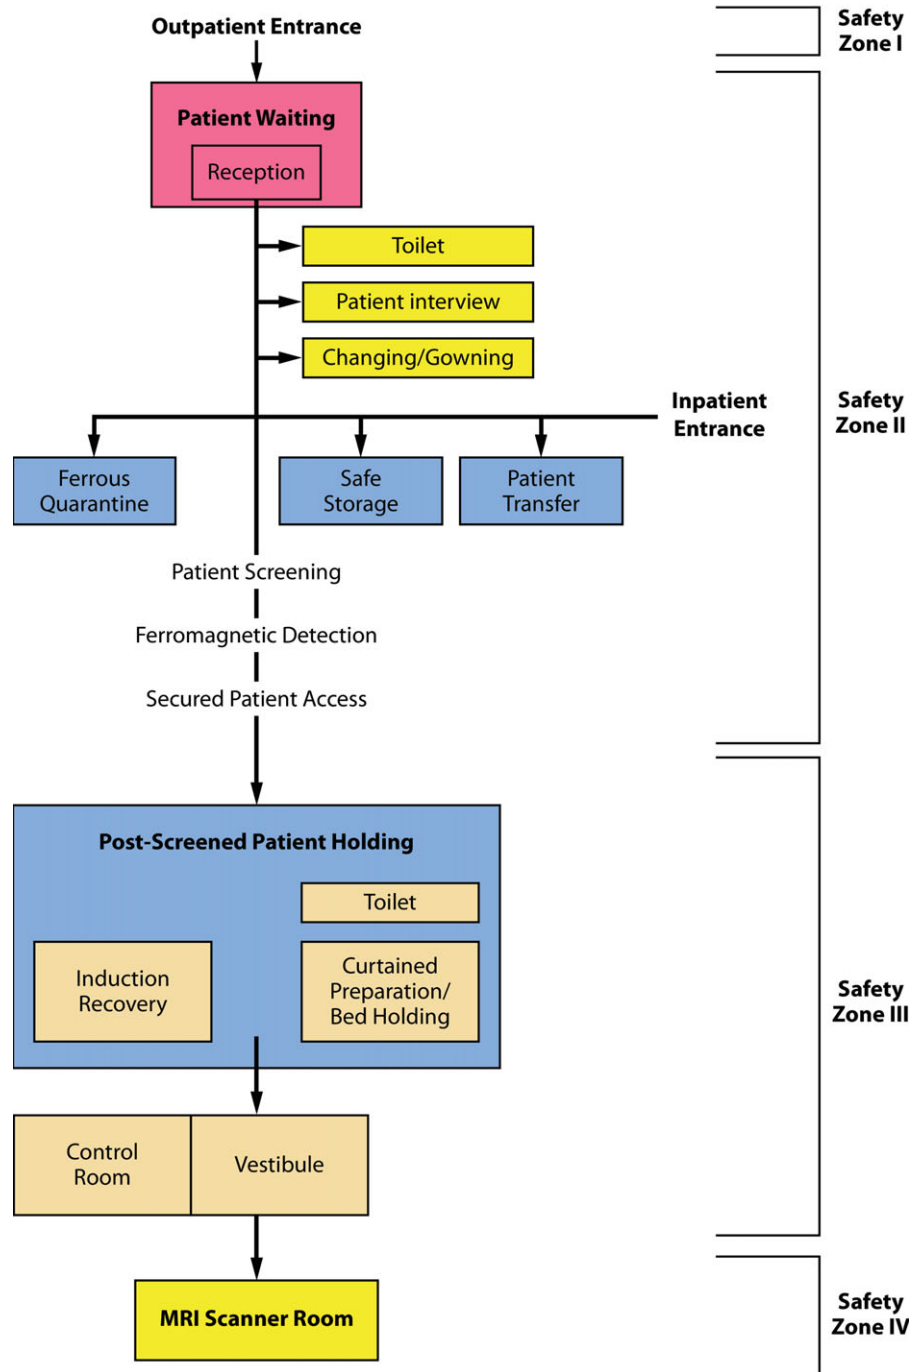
Outpatient Entrance

Safety Zone I

Patient Waiting

Reception

Toilet

Patient interview

Changing/Gowning

Inpatient Entrance

Safety Zone II

Ferrous Quarantine

Safe Storage

Patient Transfer

Patient Screening

Ferromagnetic Detection

Secured Patient Access

Post-Screened Patient Holding

Toilet

Induction Recovery

Curtained Preparation/ Bed Holding

Safety Zone III

Control Room

Vestibule

MRI Scanner Room

Safety Zone IV